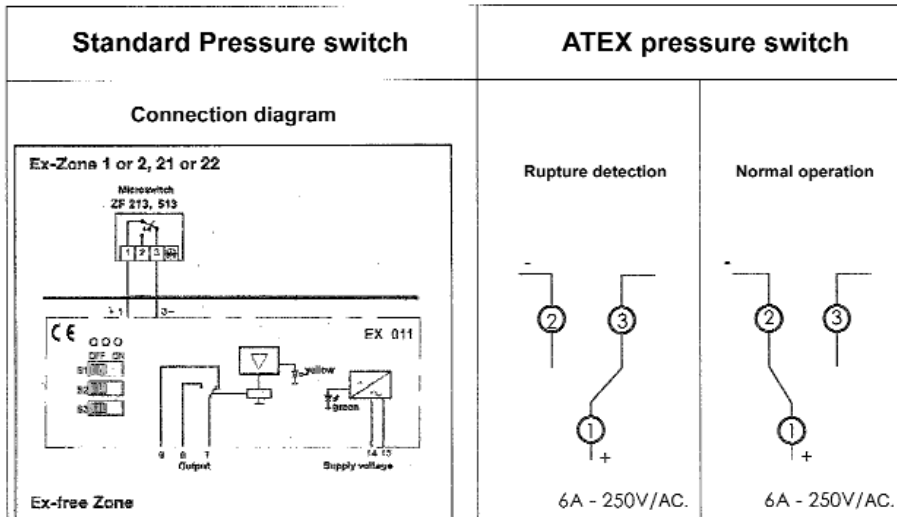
| Standard Pressure switch | ATEX pressure switch | |
|---|---|---|
| Connection diagram | Rupture detection | Normal operation |

Ex-Zone 1 or 2, 21 or 22

Microswitch ZF 213, 513

1 2 3

1 3

CE

EX 011

OFF ON

S1

S2

S3

yellow

green

9 8 7

Output

14 13

Supply voltage

Ex-free Zone

-

2

3

1

+

6A - 250V/AC.

-

2

3

1

+

6A - 250V/AC.